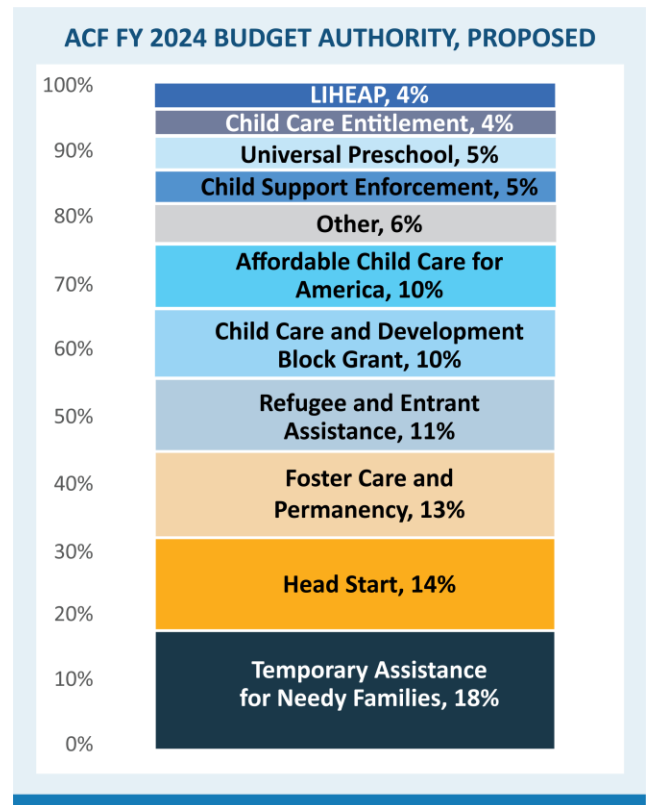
ACF FY 2024 BUDGET AUTHORITY, PROPOSED

100%
90%
80%
70%
60%
50%
40%
30%
20%
10%
0%

LIHEAP, 4%
Child Care Entitlement, 4%
Universal Preschool, 5%
Child Support Enforcement, 5%
Other, 6%
Affordable Child Care for America, 10%
Child Care and Development Block Grant, 10%
Refugee and Entrant Assistance, 11%
Foster Care and Permanency, 13%
Head Start, 14%
Temporary Assistance for Needy Families, 18%